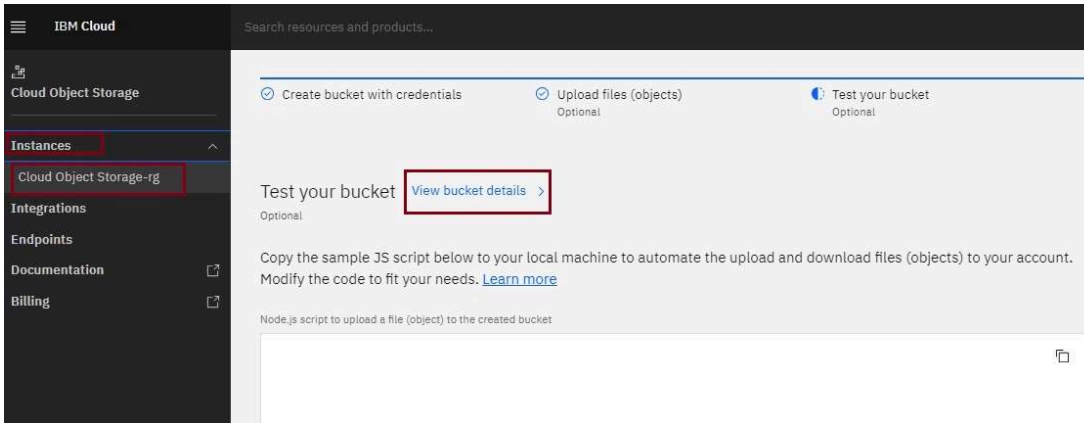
IBM Cloud

Search resources and products...

Cloud Object Storage

Instances

Cloud Object Storage-rg

Integrations

Endpoints

Documentation

Billing

Create bucket with credentials

Upload files (objects)
Optional

Test your bucket
Optional

Test your bucket View bucket details >
Optional

Copy the sample JS script below to your local machine to automate the upload and download files (objects) to your account. Modify the code to fit your needs. Learn more

Node.js script to upload a file (object) to the created bucket